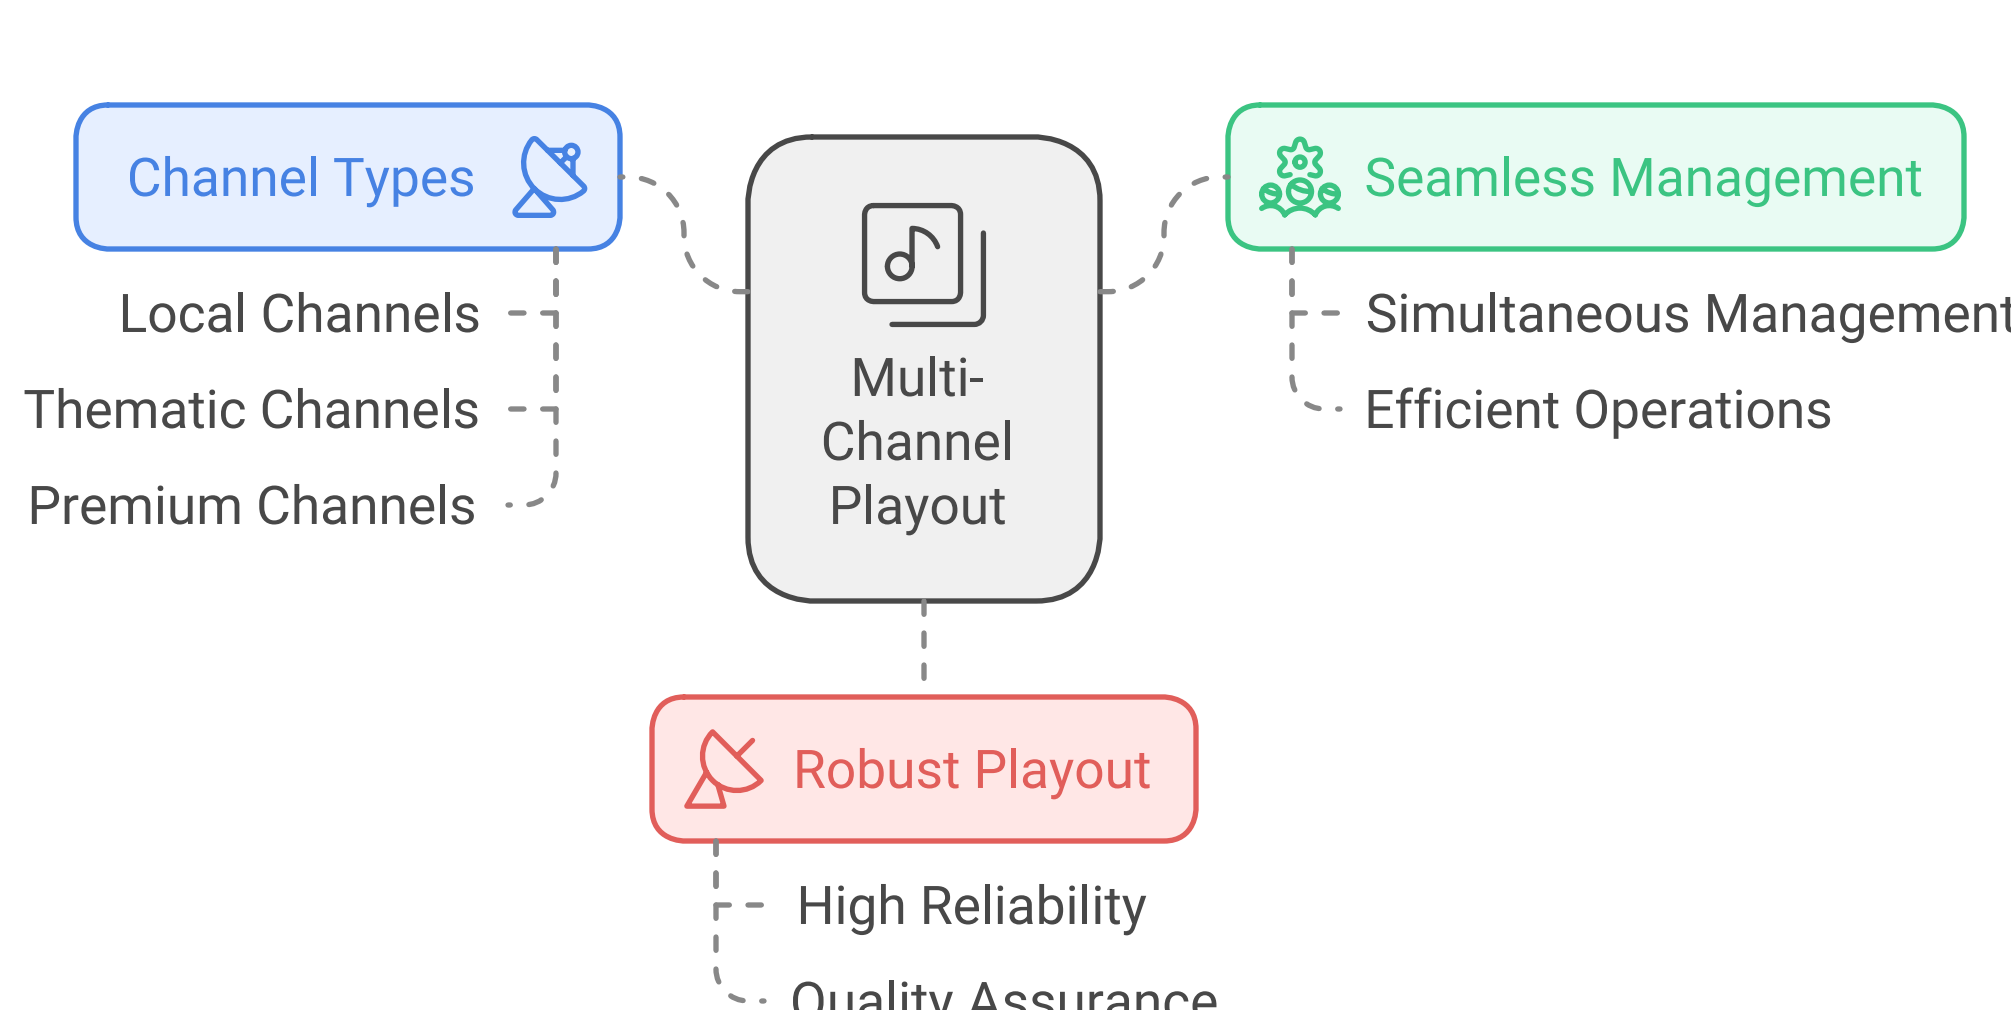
Channel Types

Local Channels

Thematic Channels

Premium Channels

Multi-Channel Playout

Seamless Management

Simultaneous Management

Efficient Operations

Robust Playout

High Reliability

Quality Assurance